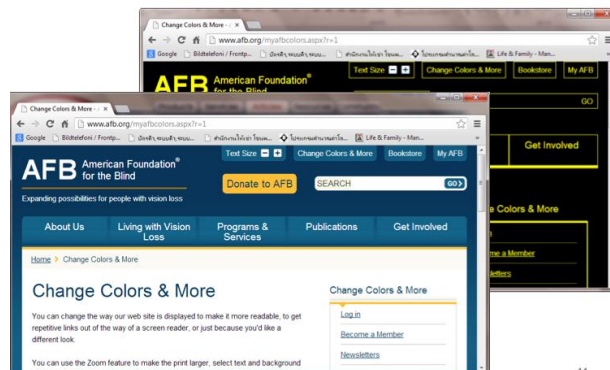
Change Colors & More - A

www.afb.org/myafbcolors.aspx?r=1

Google | Bildtelefoni / Frontp... | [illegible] | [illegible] | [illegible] | Life & Family - Man...

AFB American Foundation® for the Blind

Text Size | Change Colors & More | Bookstore | My AFB

GO

Get Involved

Colors & More

e a Member

letters

Change Colors & More - A

www.afb.org/myafbcolors.aspx?r=1

Google | Bildtelefoni / Frontp... | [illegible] | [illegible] | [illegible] | Life & Family - Man...

AFB American Foundation® for the Blind

Expanding possibilities for people with vision loss

Text Size | Change Colors & More | Bookstore | My AFB

Donate to AFB

SEARCH GO

About Us | Living with Vision Loss | Programs & Services | Publications | Get Involved

Home > Change Colors & More

Change Colors & More

You can change the way our web site is displayed to make it more readable, to get repetitive links out of the way of a screen reader, or just because you'd like a different look.

You can use the Zoom feature to make the print larger, select text and background

Change Colors & More

Log in

Become a Member

Newsletters